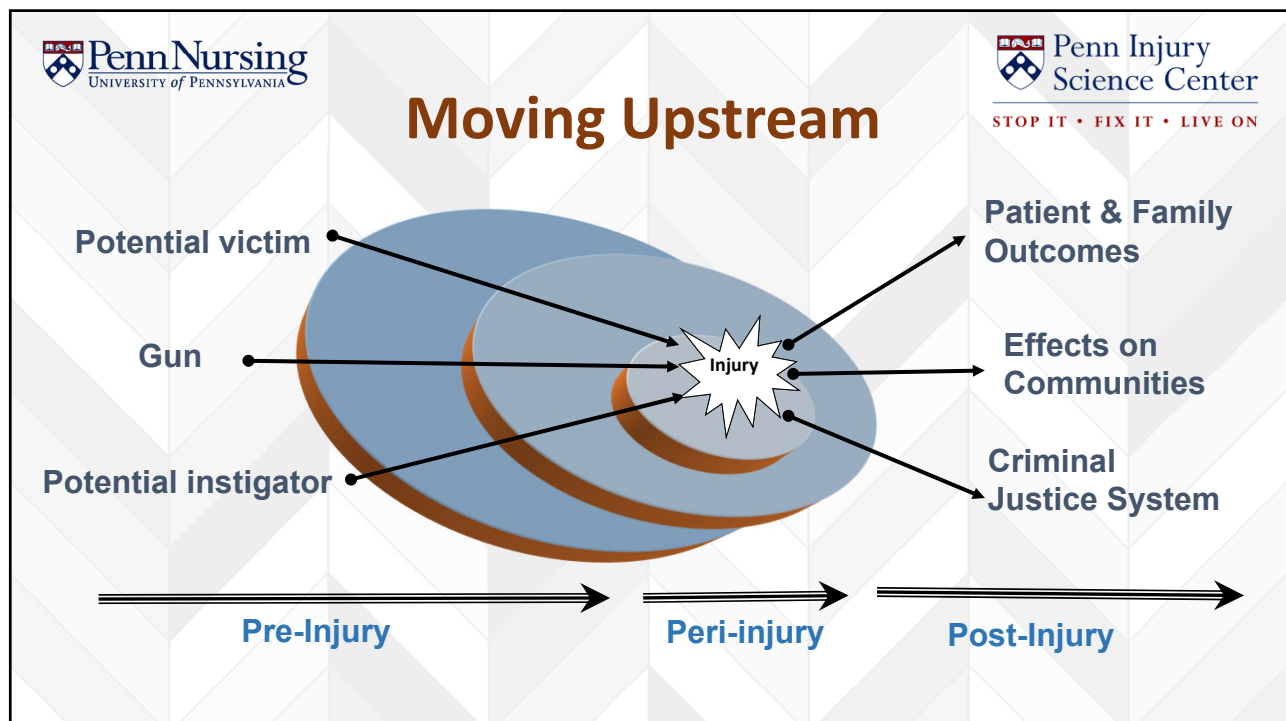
Penn Nursing
UNIVERSITY of PENNSYLVANIA

Moving Upstream

Penn Injury
Science Center
STOP IT • FIX IT • LIVE ON

Potential victim

Gun

Potential instigator

Injury

Patient & Family Outcomes

Effects on Communities

Criminal Justice System

Pre-Injury

Peri-injury

Post-Injury